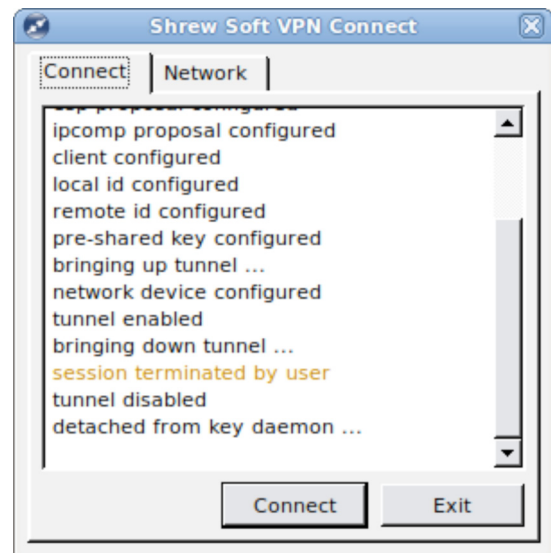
Shrew Soft VPN Connect

Connect | Network

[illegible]
ipcomp proposal configured
client configured
local id configured
remote id configured
pre-shared key configured
bringing up tunnel ...
network device configured
tunnel enabled
bringing down tunnel ...
session terminated by user
tunnel disabled
detached from key daemon ...

Connect
Exit